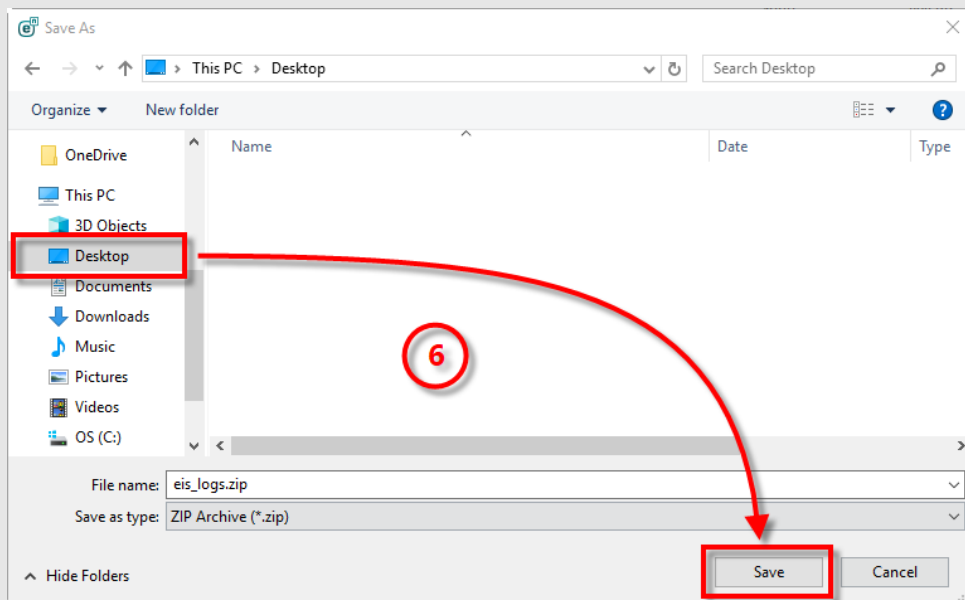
Save As

This PC › Desktop

Search Desktop

Organize ▾ New folder

OneDrive
This PC
3D Objects
Desktop
Documents
Downloads
Music
Pictures
Videos
OS (C:)

| Name | Date | Type |
|---|---|---|

6

File name: eis_logs.zip
Save as type: ZIP Archive (*.zip)

Hide Folders

Save
Cancel